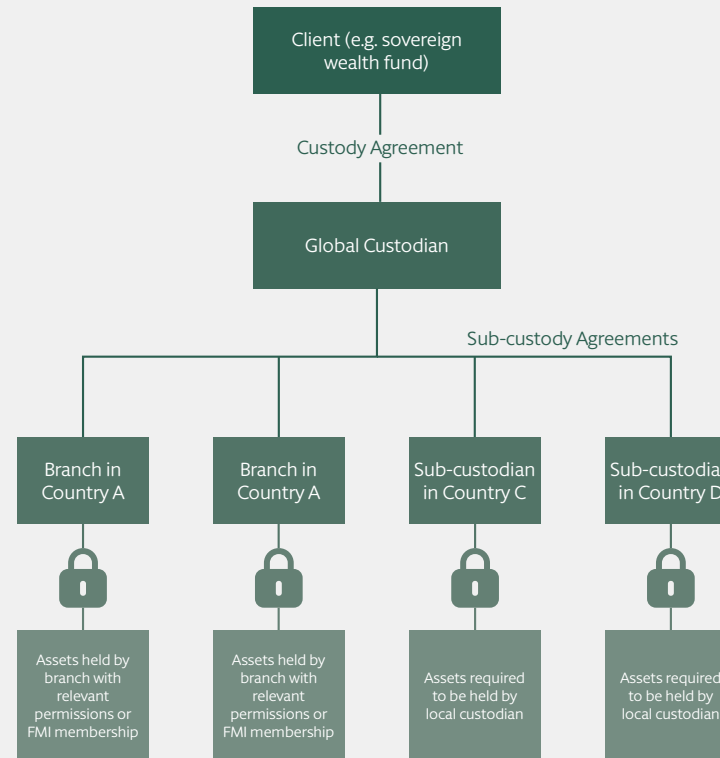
Client (e.g. sovereign wealth fund)

Custody Agreement

Global Custodian

Sub-custody Agreements

Branch in Country A

Branch in Country A

Sub-custodian in Country C

Sub-custodia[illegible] in Country D

Assets held by branch with relevant permissions or FMI membership

Assets held by branch with relevant permissions or FMI membership

Assets required to be held by local custodian

Assets required to be held by local custodian